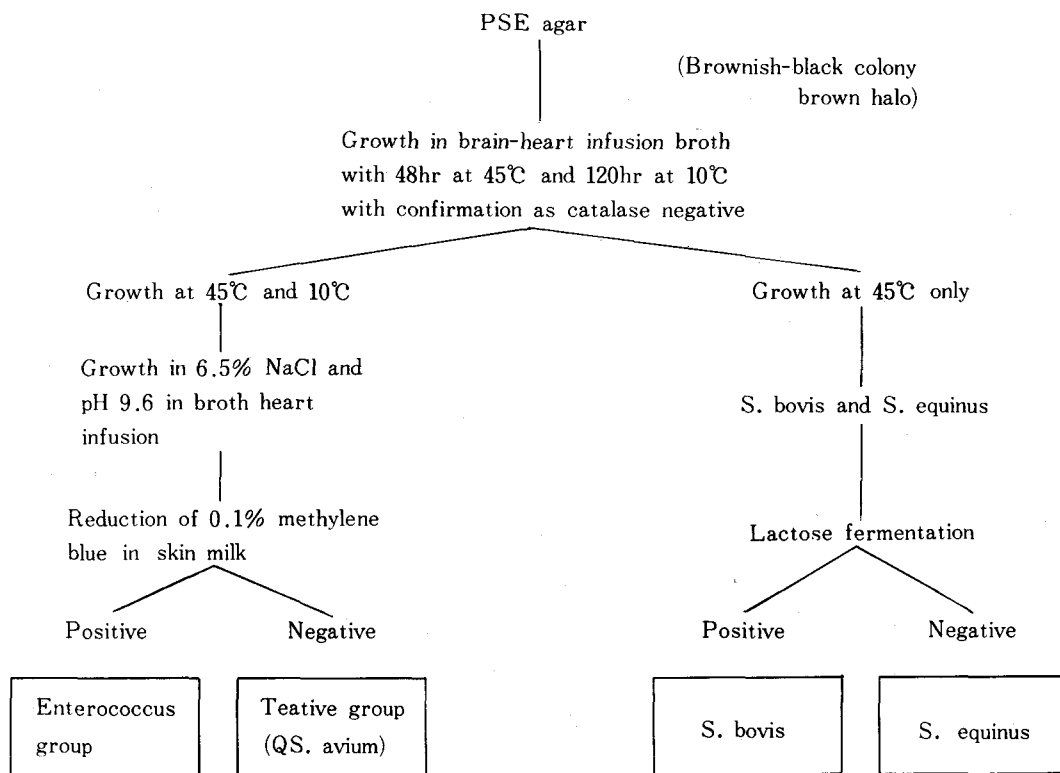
PSE agar

(Brownish-black colony brown halo)

Growth in brain-heart infusion broth with 48hr at 45℃ and 120hr at 10℃ with confirmation as catalase negative

Growth at 45℃ and 10℃

Growth in 6.5% NaCl and pH 9.6 in broth heart infusion

Reduction of 0.1% methylene blue in skin milk

Positive

Negative

Enterococcus group

Teative group (QS. avium)

Growth at 45℃ only

S. bovis and S. equinus

Lactose fermentation

Positive

Negative

S. bovis

S. equinus